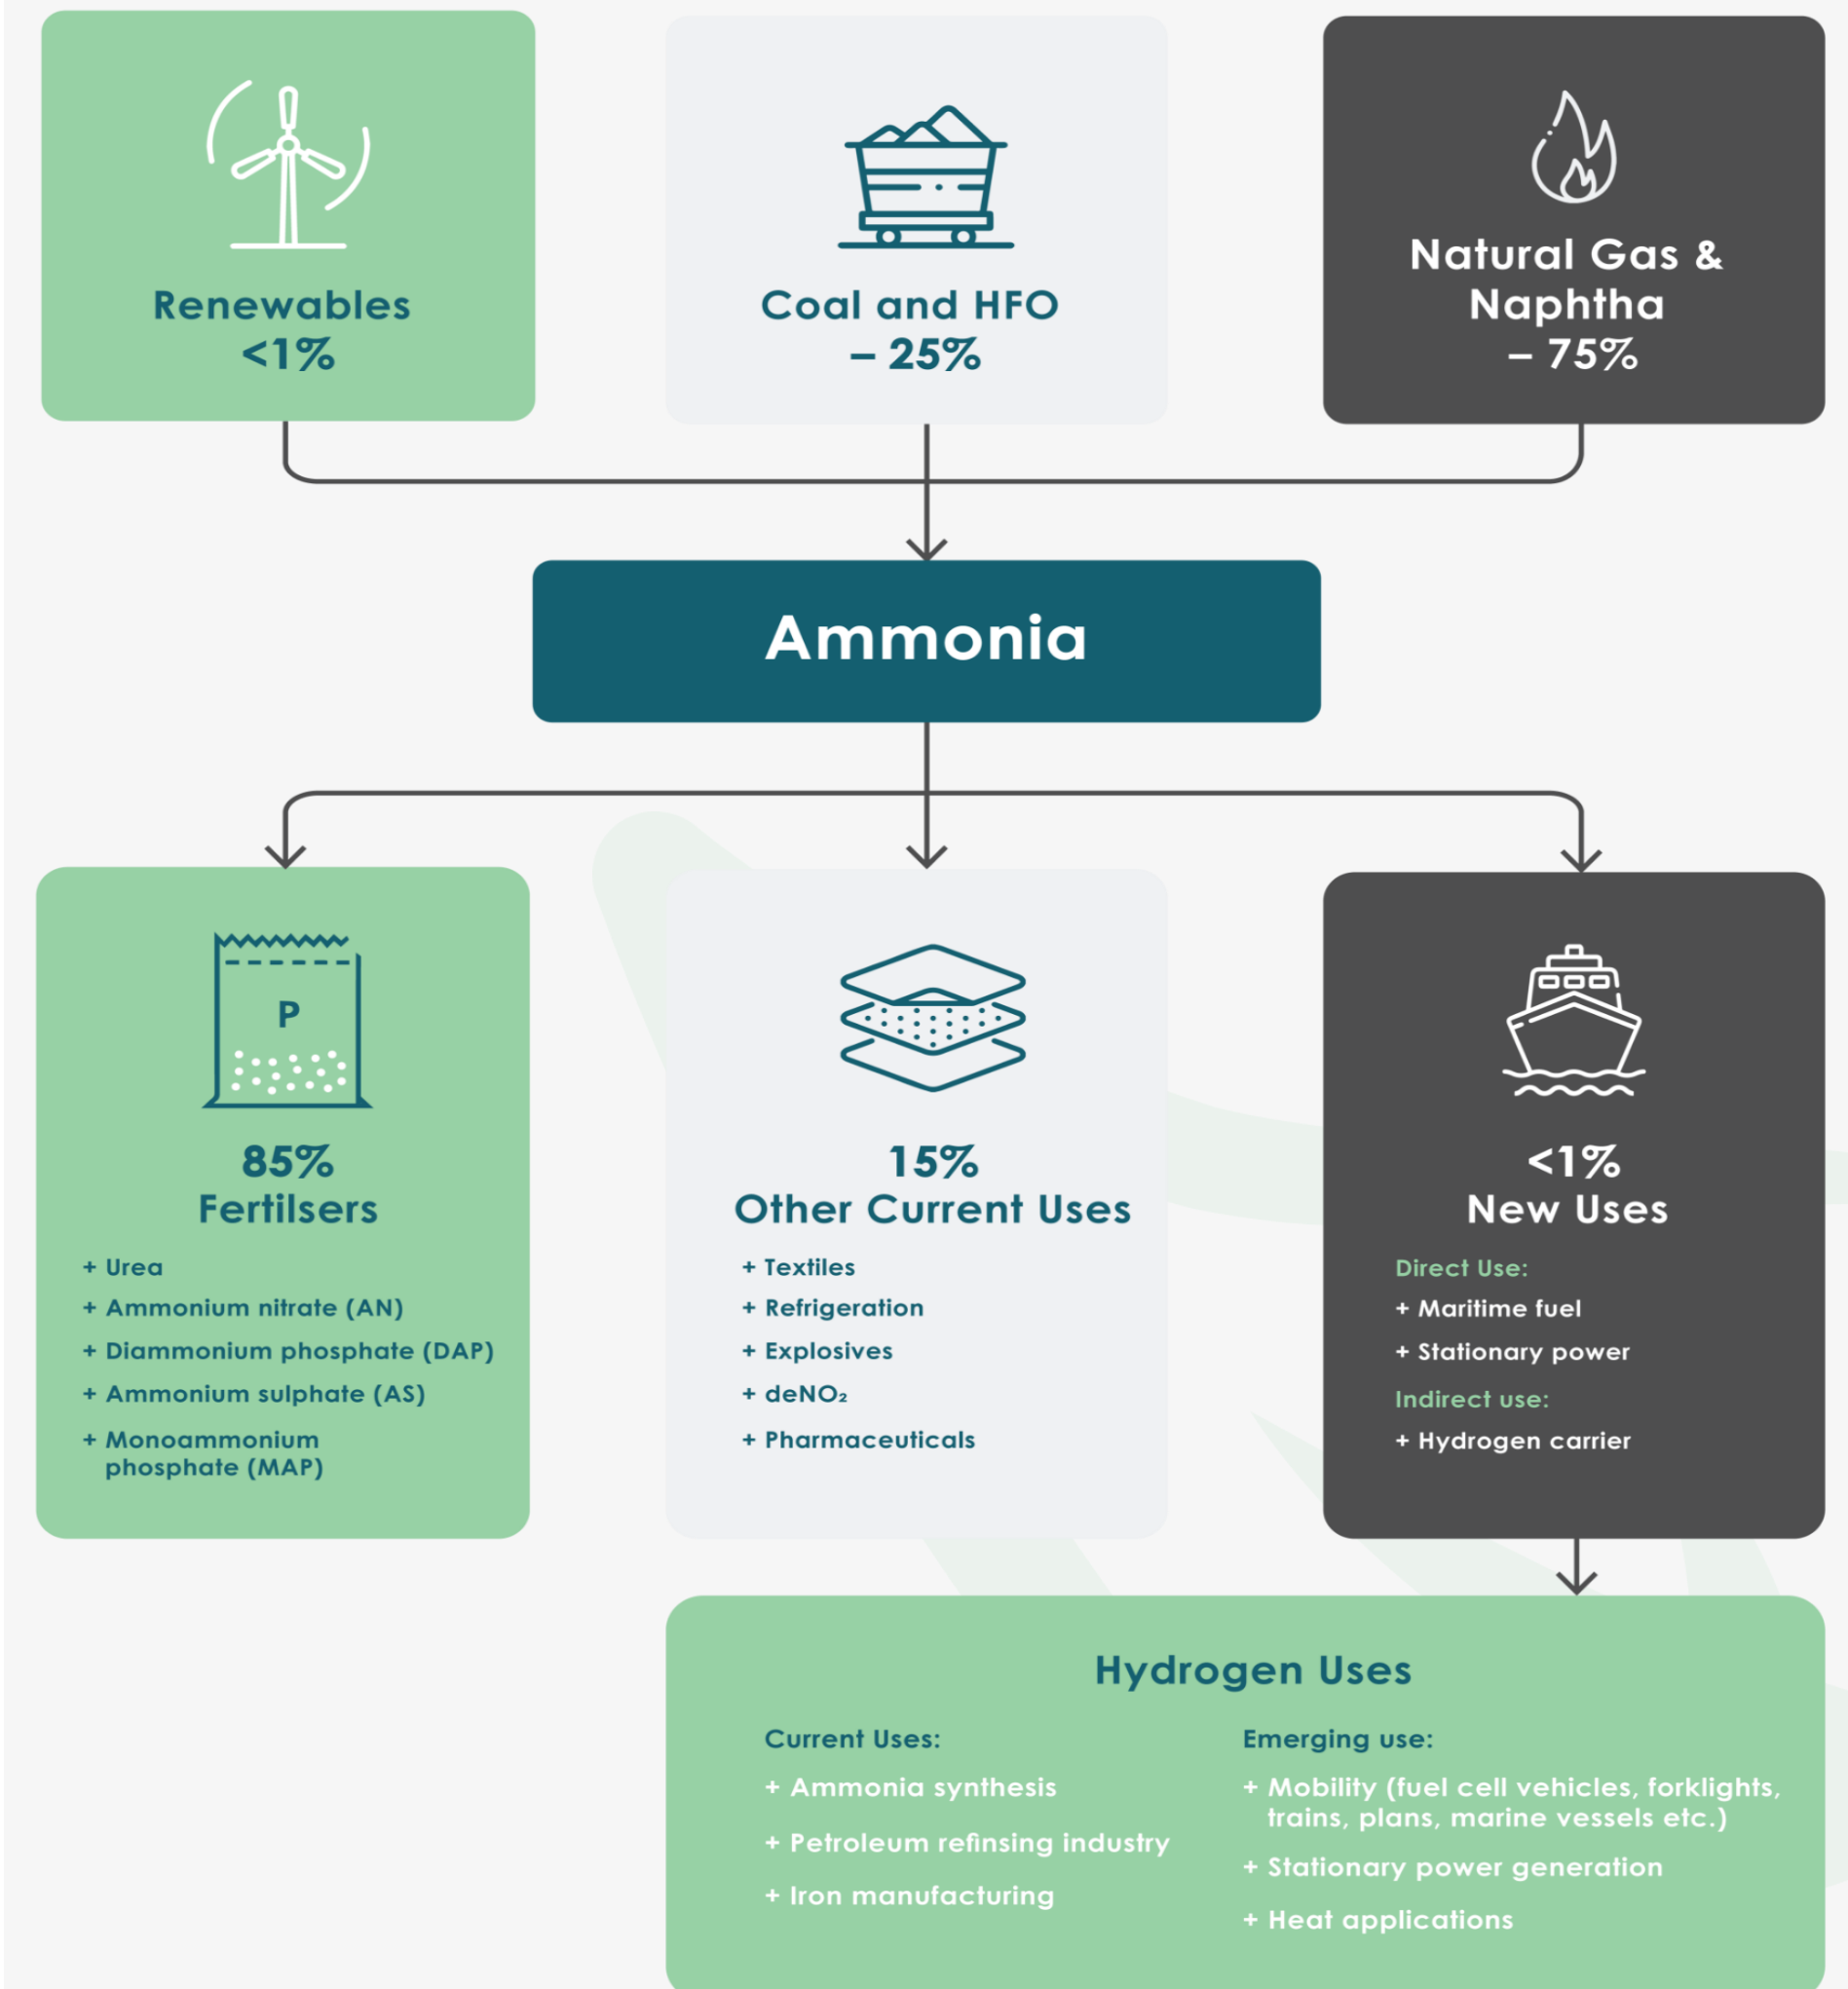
Renewables
<1%

Coal and HFO
– 25%

Natural Gas &
Naphtha
– 75%

Ammonia

85%
Fertilsers

+ Urea
+ Ammonium nitrate (AN)
+ Diammonium phosphate (DAP)
+ Ammonium sulphate (AS)
+ Monoammonium phosphate (MAP)

15%
Other Current Uses

+ Textiles
+ Refrigeration
+ Explosives
+ deNO₂
+ Pharmaceuticals

<1%
New Uses

Direct Use:
+ Maritime fuel
+ Stationary power
Indirect use:
+ Hydrogen carrier

Hydrogen Uses

Current Uses:
+ Ammonia synthesis
+ Petroleum refinsing industry
+ Iron manufacturing

Emerging use:
+ Mobility (fuel cell vehicles, forklights, trains, plans, marine vessels etc.)
+ Stationary power generation
+ Heat applications